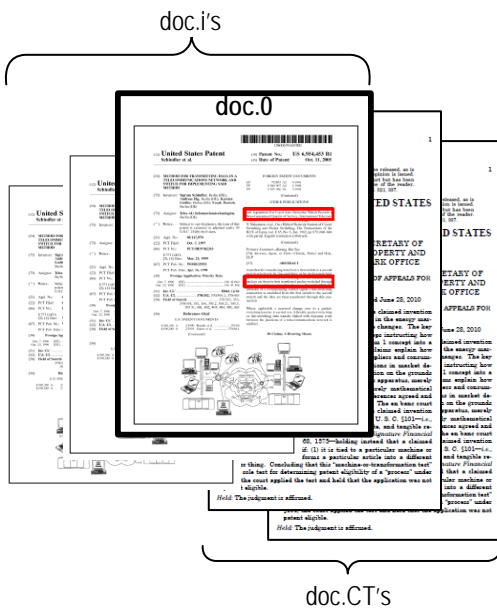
doc.i's

doc.0

United States Patent

Schlaffer et al.

(10) Patent No.: US 6,954,453 B1

(45) Date of Patent: Oct. 11, 2005

UNITED STATES

UNITED STATES

RETARY OF PERTY AND RK OFFICE

ETARY OF ERTY AND E OFFICE

OF APPEALS FOR

June 28, 2010

June 28, 2010

Held: The judgment is affirmed.

Held: The judgment is affirmed.

doc.CT's